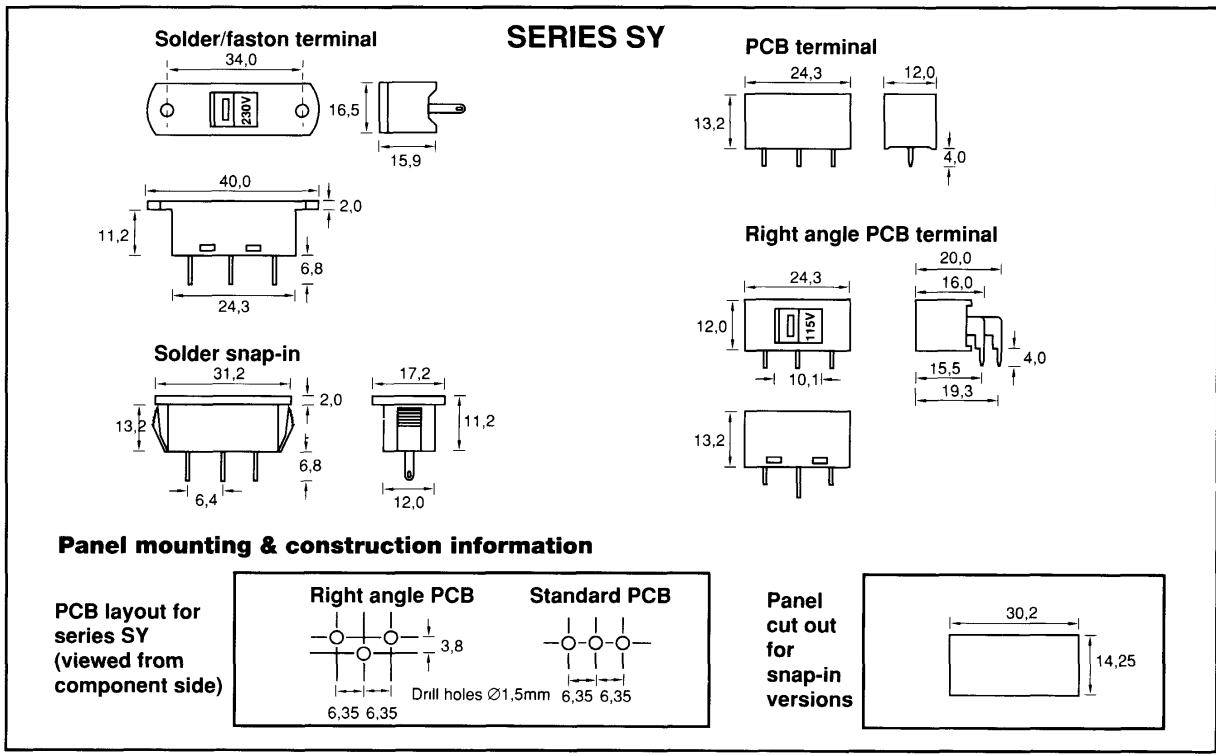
Solder/faston terminal

SERIES SY

PCB terminal

34,0

230V

16,5

15,9

24,3

12,0

13,2

4,0

40,0

2,0

11,2

6,8

24,3

Right angle PCB terminal

24,3

20,0

16,0

12,0

115V

4,0

10,1

15,5

19,3

Solder snap-in

31,2

2,0

13,2

6,8

6,4

17,2

11,2

12,0

13,2

Panel mounting & construction information

PCB layout for series SY (viewed from component side)

Right angle PCB

3,8

6,35 6,35

Standard PCB

Drill holes ∅1,5mm

6,35 6,35

Panel cut out for snap-in versions

30,2

14,25